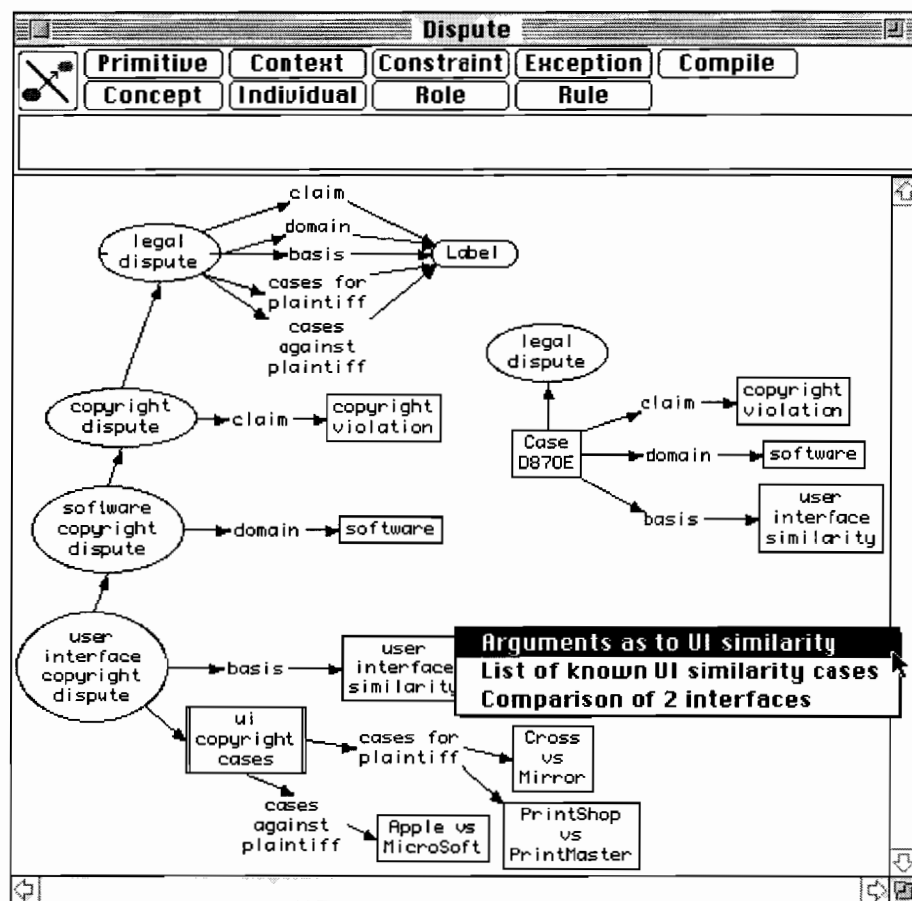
Dispute

Primitive
Context
Constraint
Exception
Compile
Concept
Individual
Role
Rule

legal dispute
claim
domain
basis
cases for plaintiff
cases against plaintiff
Label

copyright dispute
claim
copyright violation

sofware copyright dispute
domain
software

user interface copyright dispute
basis
user interface similarity

ui copyright cases
cases for plaintiff
Cross vs Mirror
PrintShop vs PrintMaster
cases against plaintiff
Apple vs MicroSoft

legal dispute
Case D870E
claim
copyright violation
domain
software
basis
user interface similarity

Arguments as to UI similarity
List of known UI similarity cases
Comparison of 2 interfaces